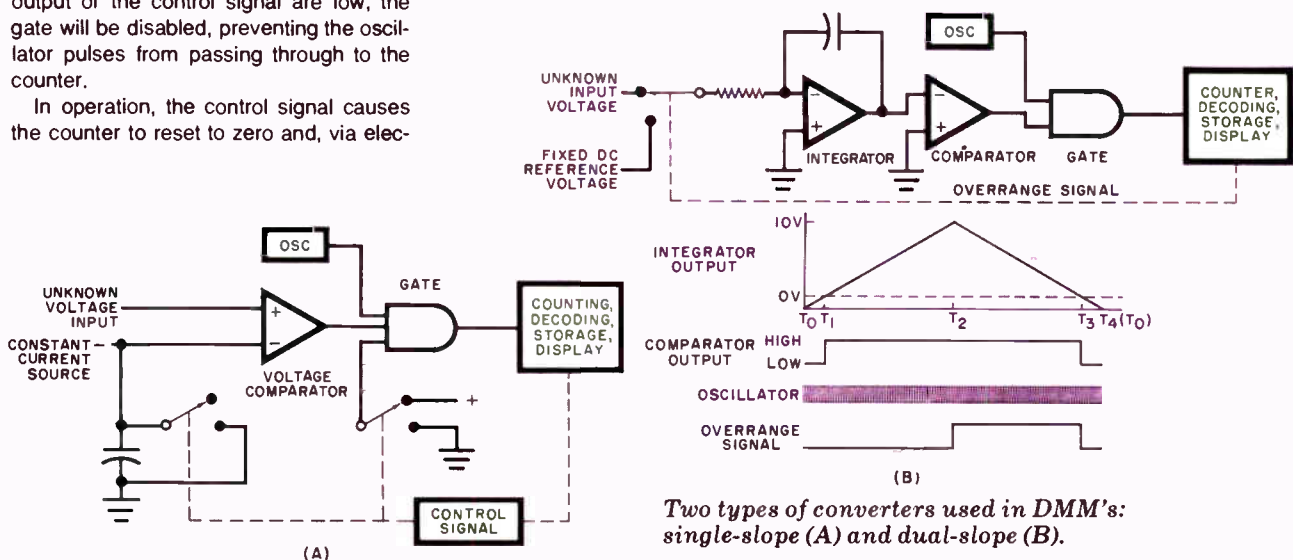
output of the control signal are low, the gate will be disabled, preventing the oscillator pulses from passing through to the counter.

In operation, the control signal causes the counter to reset to zero and, via elec-

OSC

UNKNOWN VOLTAGE INPUT

CONSTANT-CURRENT SOURCE

VOLTAGE COMPARATOR

GATE

COUNTING, DECODING, STORAGE, DISPLAY

+

CONTROL SIGNAL

(A)

OSC

UNKNOWN INPUT VOLTAGE

FIXED DC REFERENCE VOLTAGE

INTEGRATOR

COMPARATOR

GATE

COUNTER, DECODING, STORAGE, DISPLAY

OVERRANGE SIGNAL

INTEGRATOR OUTPUT

10V

0V

$T_0$ $T_1$

$T_2$

$T_3$ $T_4(T_0)$

COMPARATOR OUTPUT HIGH LOW

OSCILLATOR

OVERRANGE SIGNAL

(B)

Two types of converters used in DMM's: single-slope (A) and dual-slope (B).